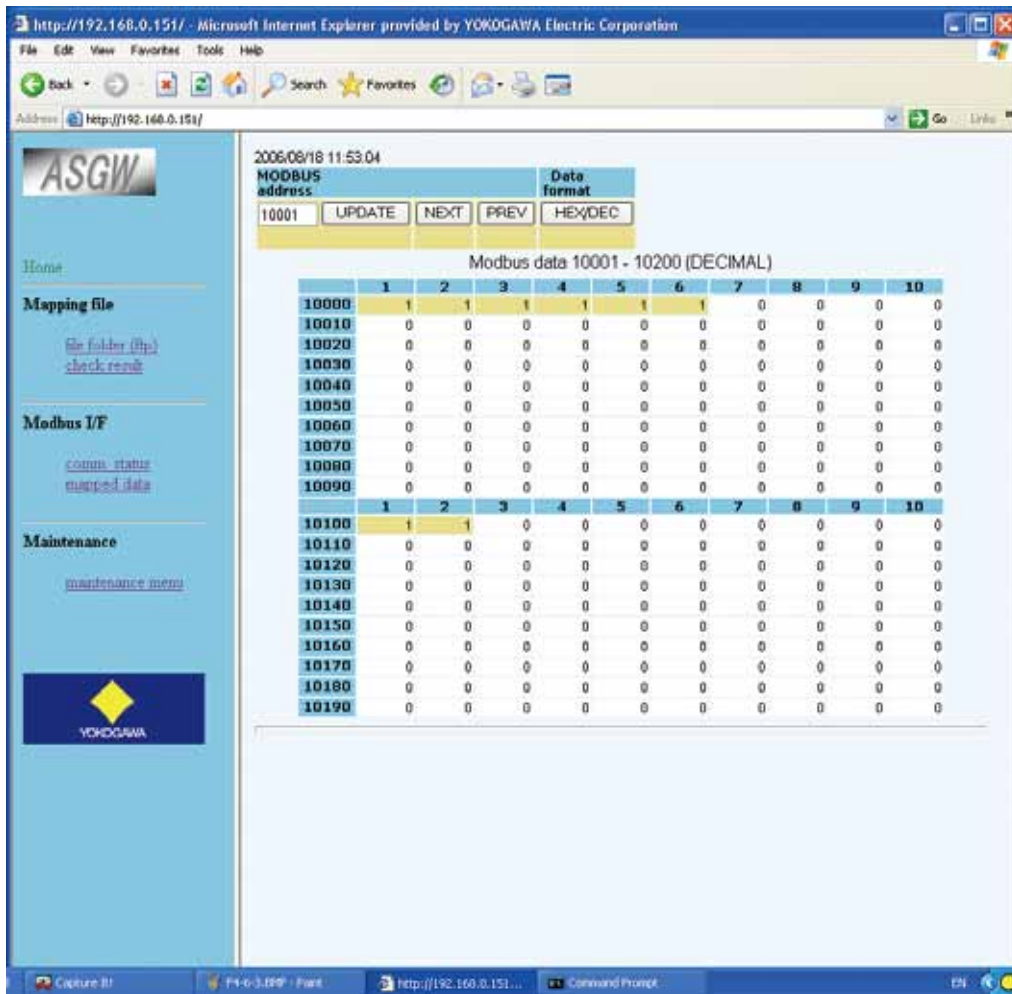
http://192.168.0.151/ - Microsoft Internet Explorer provided by YOKOGAWA Electric Corporation

File Edit View Favorites Tools Help

Back Search Favorites

Address http://192.168.0.151/

Go Links

ASGW

Home

Mapping file

file folder (ftp)
check result

Modbus I/F

comm. status
mapped data

Maintenance

maintenance menu

YOKOGAWA

2006/08/18 11:53:04

| MODBUS address | | | | Data format |
|---|---|---|---|---|
| 10001 | UPDATE | NEXT | PREV | HEX/DEC |

Modbus data 10001 - 10200 (DECIMAL)

| | 1 | 2 | 3 | 4 | 5 | 6 | 7 | 8 | 9 | 10 |
|---|---|---|---|---|---|---|---|---|---|---|
| 10000 | 1 | 1 | 1 | 1 | 1 | 1 | 0 | 0 | 0 | 0 |
| 10010 | 0 | 0 | 0 | 0 | 0 | 0 | 0 | 0 | 0 | 0 |
| 10020 | 0 | 0 | 0 | 0 | 0 | 0 | 0 | 0 | 0 | 0 |
| 10030 | 0 | 0 | 0 | 0 | 0 | 0 | 0 | 0 | 0 | 0 |
| 10040 | 0 | 0 | 0 | 0 | 0 | 0 | 0 | 0 | 0 | 0 |
| 10050 | 0 | 0 | 0 | 0 | 0 | 0 | 0 | 0 | 0 | 0 |
| 10060 | 0 | 0 | 0 | 0 | 0 | 0 | 0 | 0 | 0 | 0 |
| 10070 | 0 | 0 | 0 | 0 | 0 | 0 | 0 | 0 | 0 | 0 |
| 10080 | 0 | 0 | 0 | 0 | 0 | 0 | 0 | 0 | 0 | 0 |
| 10090 | 0 | 0 | 0 | 0 | 0 | 0 | 0 | 0 | 0 | 0 |

| | 1 | 2 | 3 | 4 | 5 | 6 | 7 | 8 | 9 | 10 |
|---|---|---|---|---|---|---|---|---|---|---|
| 10100 | 1 | 1 | 0 | 0 | 0 | 0 | 0 | 0 | 0 | 0 |
| 10110 | 0 | 0 | 0 | 0 | 0 | 0 | 0 | 0 | 0 | 0 |
| 10120 | 0 | 0 | 0 | 0 | 0 | 0 | 0 | 0 | 0 | 0 |
| 10130 | 0 | 0 | 0 | 0 | 0 | 0 | 0 | 0 | 0 | 0 |
| 10140 | 0 | 0 | 0 | 0 | 0 | 0 | 0 | 0 | 0 | 0 |
| 10150 | 0 | 0 | 0 | 0 | 0 | 0 | 0 | 0 | 0 | 0 |
| 10160 | 0 | 0 | 0 | 0 | 0 | 0 | 0 | 0 | 0 | 0 |
| 10170 | 0 | 0 | 0 | 0 | 0 | 0 | 0 | 0 | 0 | 0 |
| 10180 | 0 | 0 | 0 | 0 | 0 | 0 | 0 | 0 | 0 | 0 |
| 10190 | 0 | 0 | 0 | 0 | 0 | 0 | 0 | 0 | 0 | 0 |

Capture It! F4-6-3.BMP - Paint http://192.168.0.151... Command Prompt EN